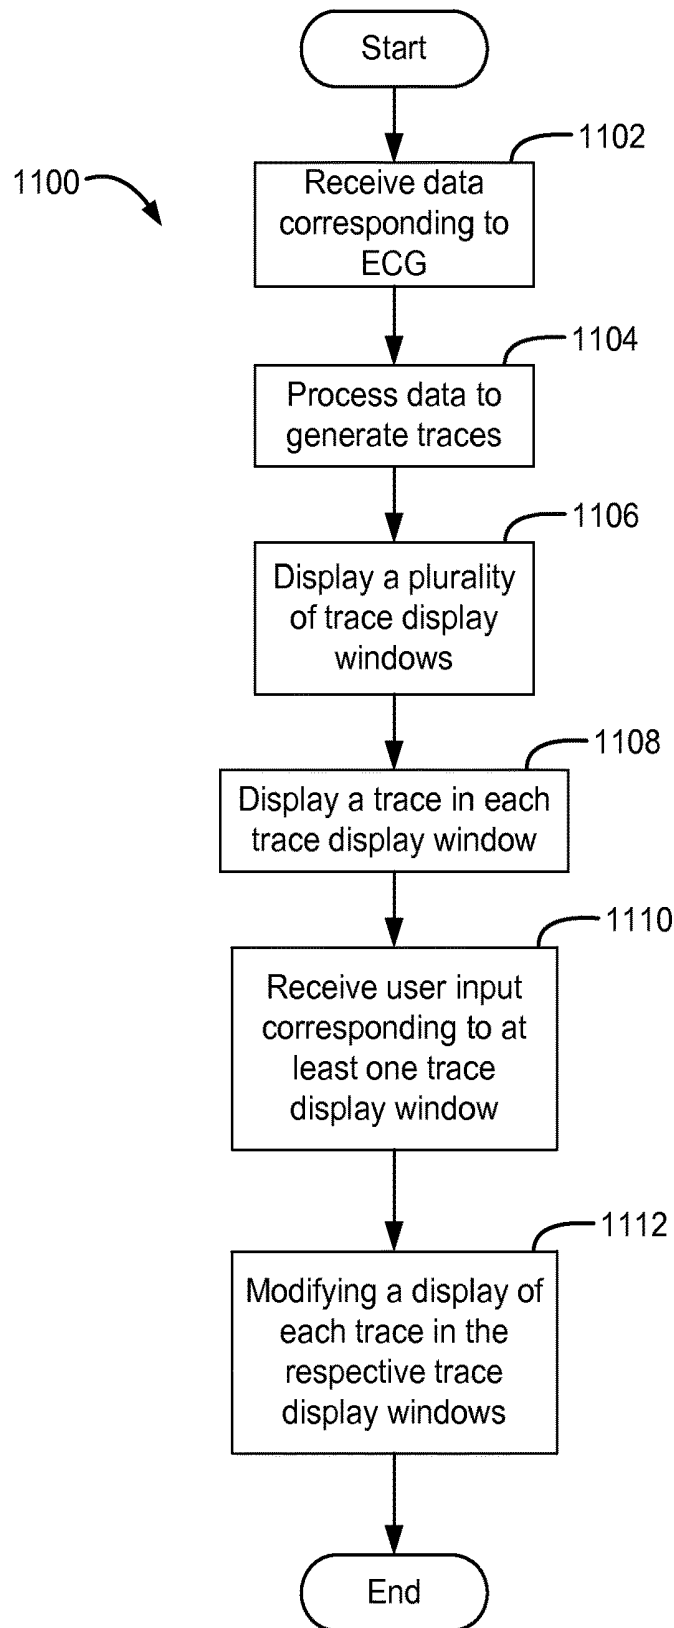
Start

1100

1102

Receive data corresponding to ECG

1104

Process data to generate traces

1106

Display a plurality of trace display windows

1108

Display a trace in each trace display window

1110

Receive user input corresponding to at least one trace display window

1112

Modifying a display of each trace in the respective trace display windows

End